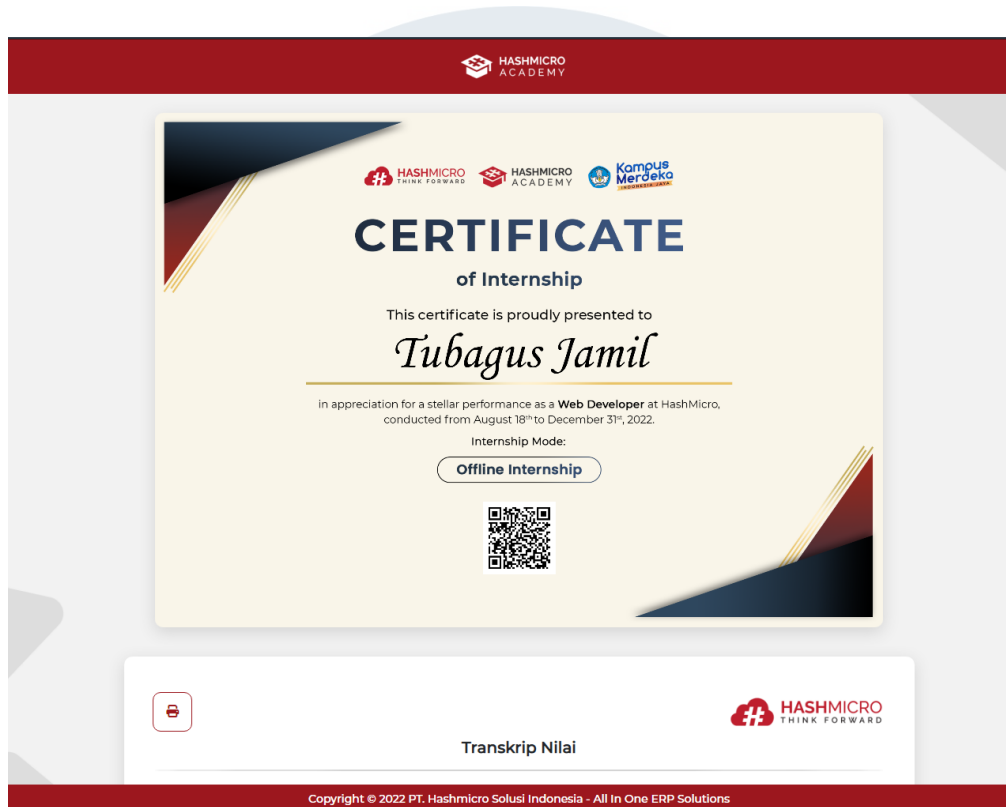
HASHMICRO ACADEMY

HASHMICRO THINK FORWARD HASHMICRO ACADEMY Kampus Merdeka INDONESIA JAYA

CERTIFICATE

of Internship

This certificate is proudly presented to

Tubagus Jamil

in appreciation for a stellar performance as a **Web Developer** at HashMicro, conducted from August 18$^{th}$ to December 31$^{st}$, 2022.

Internship Mode:

Offline Internship

HASHMICRO THINK FORWARD

Transkrip Nilai

Copyright © 2022 PT. Hashmicro Solusi Indonesia - All In One ERP Solutions